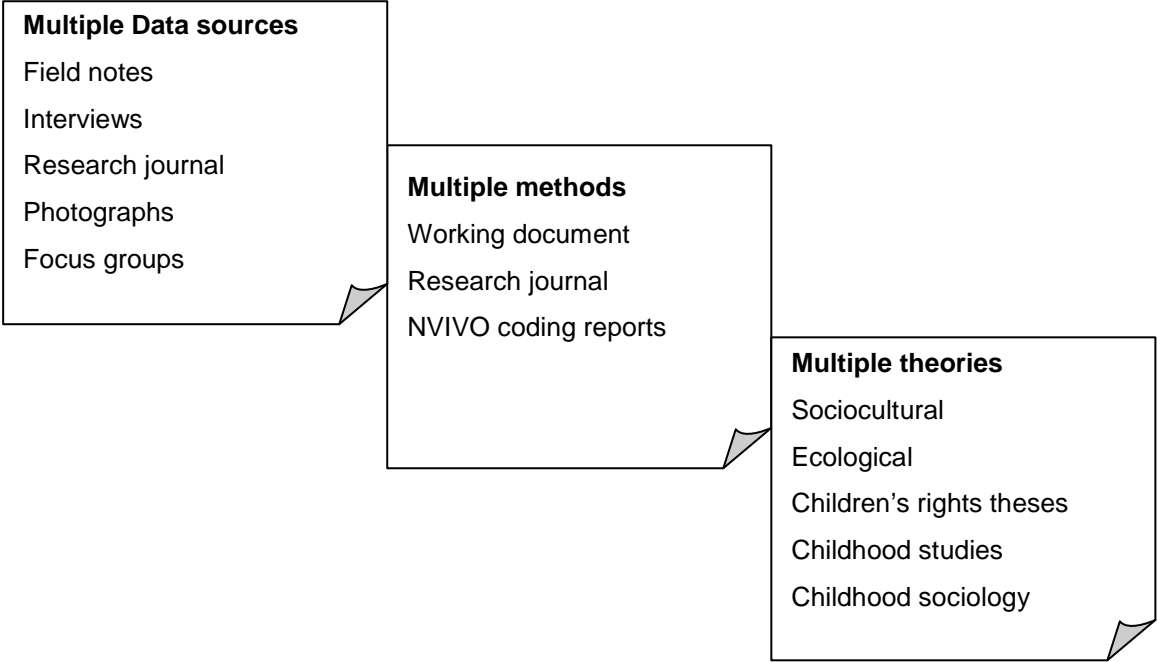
**Multiple Data sources**
Field notes
Interviews
Research journal
Photographs
Focus groups

**Multiple methods**
Working document
Research journal
NVIVO coding reports

**Multiple theories**
Sociocultural
Ecological
Children's rights theses
Childhood studies
Childhood sociology